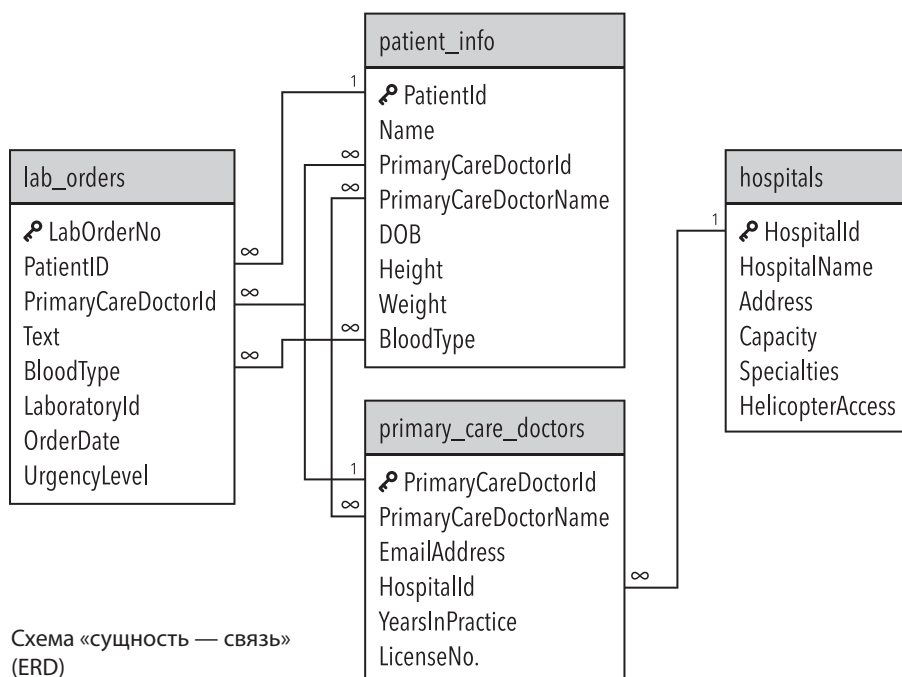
patient_info

1

PatientId
Name
PrimaryCareDoctorId
PrimaryCareDoctorName
DOB
Height
Weight
BloodType

$\infty$

$\infty$

$\infty$

lab_orders

LabOrderNo
PatientID
PrimaryCareDoctorId
Text
BloodType
LaboratoryId
OrderDate
UrgencyLevel

$\infty$

$\infty$

$\infty$

hospitals

1

HospitalId
HospitalName
Address
Capacity
Specialties
HelicopterAccess

primary_care_doctors

1

$\infty$

PrimaryCareDoctorId
PrimaryCareDoctorName
EmailAddress
HospitalId
YearsInPractice
LicenseNo.

$\infty$

Схема «сущность — связь» (ERD)